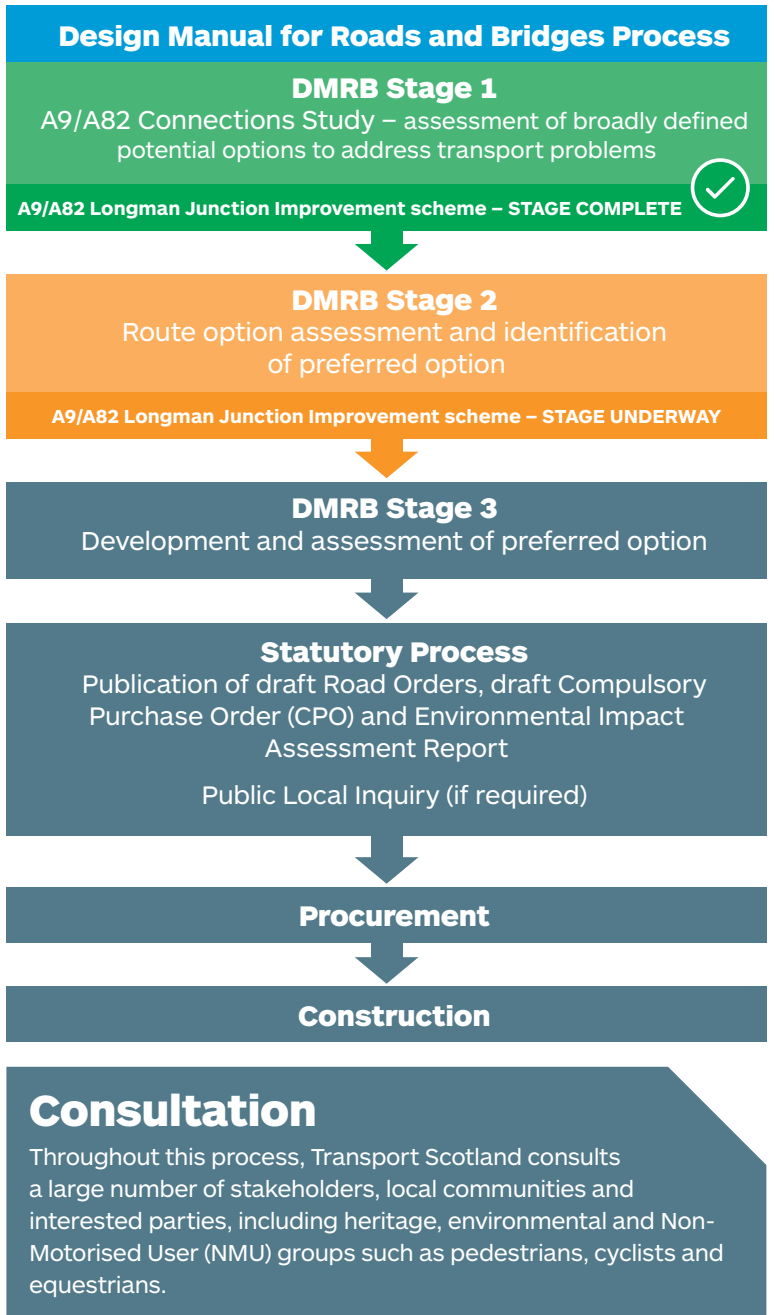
Design Manual for Roads and Bridges Process

DMRB Stage 1
A9/A82 Connections Study – assessment of broadly defined potential options to address transport problems

A9/A82 Longman Junction Improvement scheme – STAGE COMPLETE

DMRB Stage 2
Route option assessment and identification of preferred option

A9/A82 Longman Junction Improvement scheme – STAGE UNDERWAY

DMRB Stage 3
Development and assessment of preferred option

Statutory Process
Publication of draft Road Orders, draft Compulsory Purchase Order (CPO) and Environmental Impact Assessment Report

Public Local Inquiry (if required)

Procurement

Construction

Consultation
Throughout this process, Transport Scotland consults a large number of stakeholders, local communities and interested parties, including heritage, environmental and Non-Motorised User (NMU) groups such as pedestrians, cyclists and equestrians.